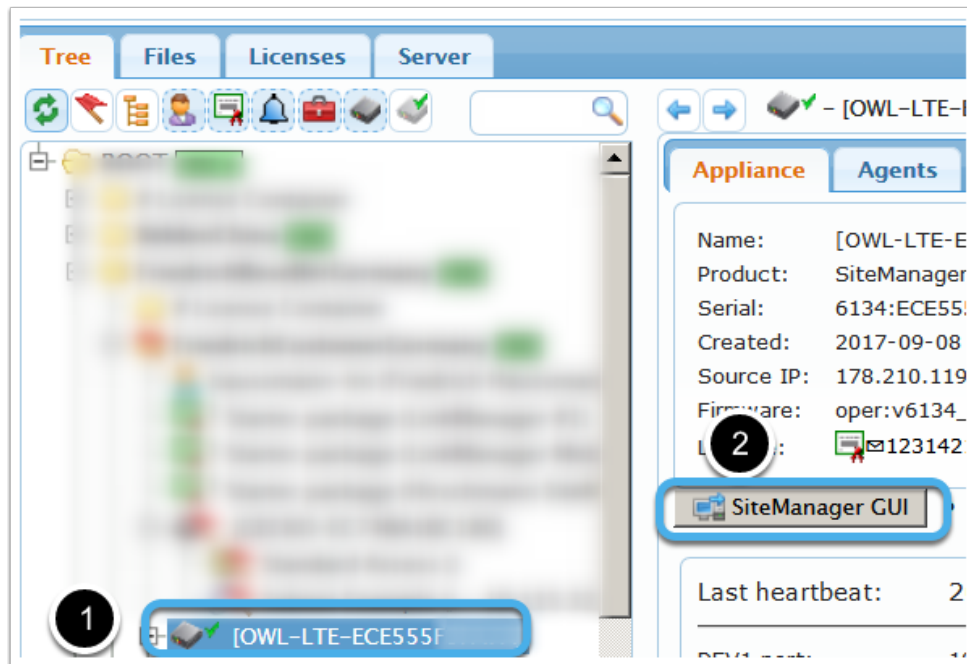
Tree
Files
Licenses
Server

ROOT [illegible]

– [OWL-LTE-I

Appliance
Agents

Name: [OWL-LTE-E
Product: SiteManager
Serial: 6134:ECE55
Created: 2017-09-08
Source IP: 178.210.119
Firmware: oper:v6134_
L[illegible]: 123142

2

SiteManager GUI

Last heartbeat: 2

1

[OWL-LTE-ECE555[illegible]